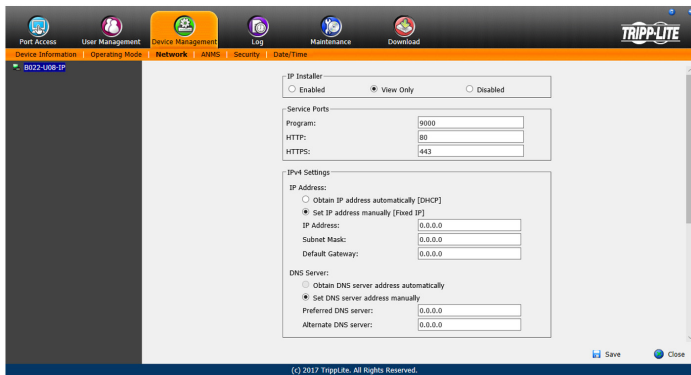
Port Access | User Management | Device Management | Log | Maintenance | Download

TRIPP·LITE

Device Information | Operating Mode | Network | ANMS | Security | Date/Time

B022-U08-IP

IP Installer
Enabled
View Only
Disabled

Service Ports
Program: 9000
HTTP: 80
HTTPS: 443

IPv4 Settings
IP Address:
Obtain IP address automatically [DHCP]
Set IP address manually [Fixed IP]
IP Address: 0.0.0.0
Subnet Mask: 0.0.0.0
Default Gateway: 0.0.0.0

DNS Server:
Obtain DNS server address automatically
Set DNS server address manually
Preferred DNS server: 0.0.0.0
Alternate DNS server: 0.0.0.0

Save
Close

(c) 2017 TrippLite. All Rights Reserved.